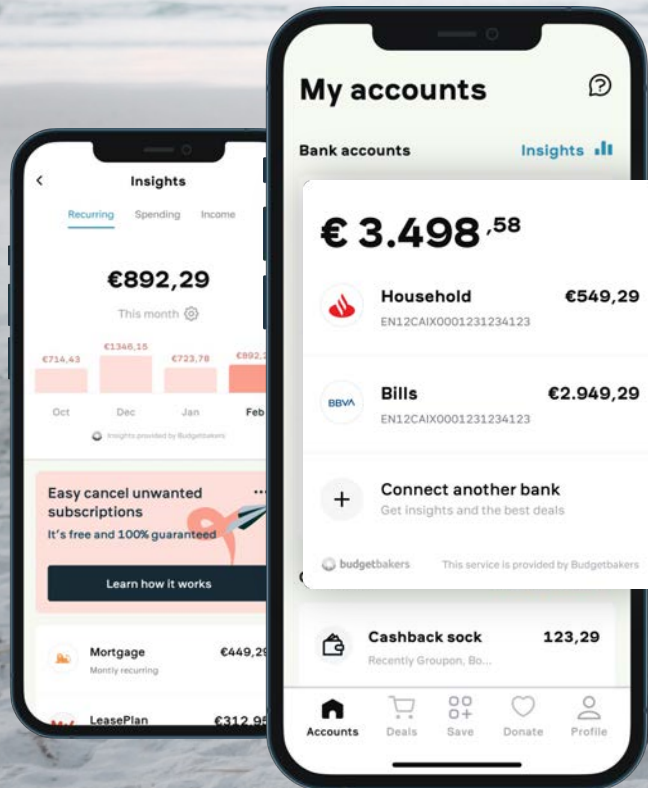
Insights

Recurring Spending Income

€892,29

This month

€714,43 €1346,15 €723,78 €892,2

Oct Dec Jan Feb

Insights provided by Budgetbakers

Easy cancel unwanted subscriptions

It's free and 100% guaranteed

Learn how it works

Mortgage €449,29
Monthly recurring

LeasePlan €312,95

My accounts

Bank accounts Insights

€ 3.498 ,58

Household €549,29
EN12CAIX0001231234123

BBVA
Bills €2.949,29
EN12CAIX0001231234123

Connect another bank
Get insights and the best deals

budgetbakers This service is provided by Budgetbakers

Cashback sock 123,29
Recently Groupon, Bo...

Accounts Deals Save Donate Profile